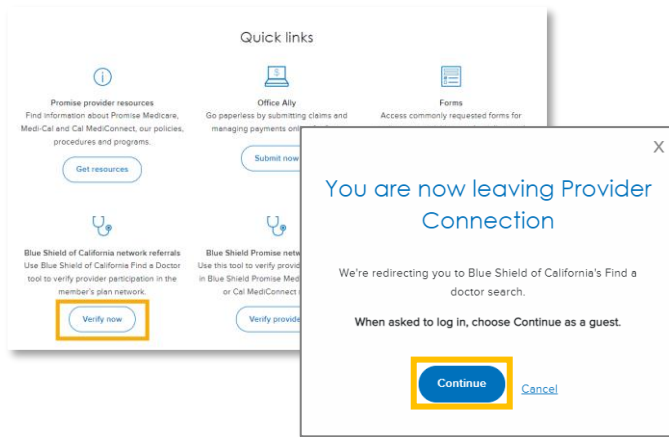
Quick links

Promise provider resources
Find information about Promise Medicare, Medi-Cal and Cal MediConnect, our policies, procedures and programs.

Get resources

Office Ally
Go paperless by submitting claims and managing payments onl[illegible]

Submit now

Forms
Access commonly requested forms for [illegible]

Blue Shield of California network referrals
Use Blue Shield of California Find a Doctor tool to verify provider participation in the member's plan network.

Verify now

Blue Shield Promise netw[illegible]
Use this tool to verify provid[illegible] in Blue Shield Promise Med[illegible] or Cal MediConnect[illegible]

Verify provide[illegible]

X

You are now leaving Provider Connection

We're redirecting you to Blue Shield of California's Find a doctor search.

When asked to log in, choose Continue as a guest.

Continue

Cancel